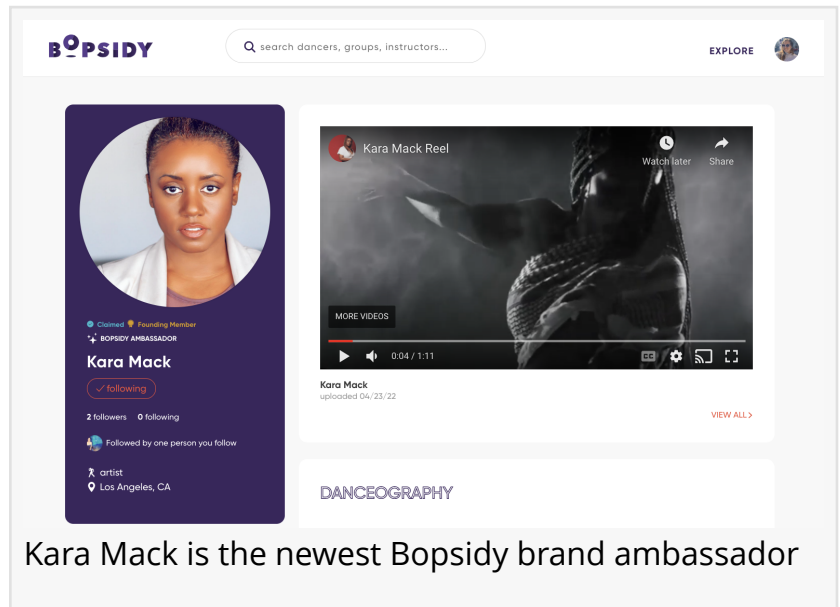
BOPSIDY

search dancers, groups, instructors...

EXPLORE

Claimed Founding Member
BOPSIDY AMBASSADOR
Kara Mack
✓ following
2 followers 0 following
Followed by one person you follow
artist
Los Angeles, CA

Kara Mack Reel
Watch later
Share
MORE VIDEOS
0:04 / 1:11

Kara Mack
uploaded 04/23/22
VIEW ALL

DANCEOGRAPHY

Kara Mack is the newest Bopsidy brand ambassador